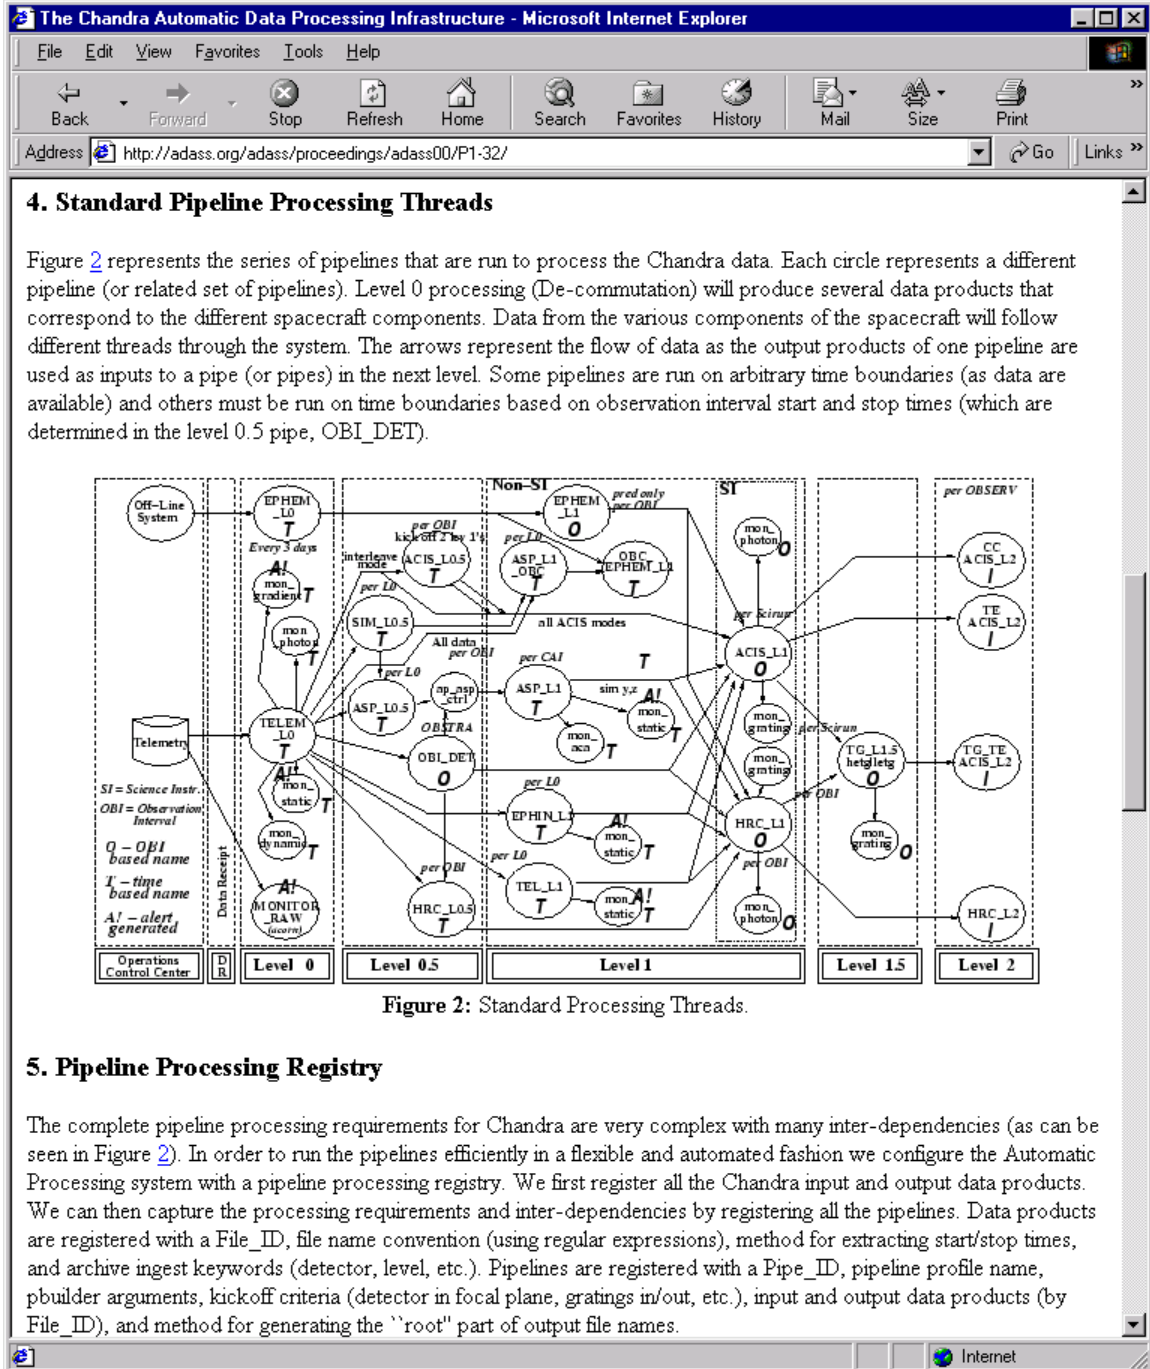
The Chandra Automatic Data Processing Infrastructure - Microsoft Internet Explorer

File Edit View Favorites Tools Help

Back Forward Stop Refresh Home Search Favorites History Mail Size Print

Address http://adass.org/adass/proceedings/adass00/P1-32/ Go Links

4. Standard Pipeline Processing Threads

Figure 2 represents the series of pipelines that are run to process the Chandra data. Each circle represents a different pipeline (or related set of pipelines). Level 0 processing (De-commutation) will produce several data products that correspond to the different spacecraft components. Data from the various components of the spacecraft will follow different threads through the system. The arrows represent the flow of data as the output products of one pipeline are used as inputs to a pipe (or pipes) in the next level. Some pipelines are run on arbitrary time boundaries (as data are available) and others must be run on time boundaries based on observation interval start and stop times (which are determined in the level 0.5 pipe, OBI_DET).

Non-SI ST per OBSERV Off-Line System EPHEM_L0 T Every 3 days A! mon_gradient T mon_photo T Telemetry TELEM_L0 T A! mon_static T mon_dynamic T A! MONITOR_RAW (acorn) per OBI kickoff 2 by 1's interleave mode ACIS_L0.5 T per L0 SIM_L0.5 T All data per OBI per L0 ASP_L0.5 T ap_asp_ctrl OBSTRA OBI_DET O per OBI HRC_L0.5 T EPHEM_L1 O pred only per OBI per L0 ASP_L1_OBC T OBC EPHEM_L1 T all ACIS modes per CAI ASP_L1 T sim y,z A! mon_static T mon_aca T T per L0 EPHIN_L1 T A! mon_static T per L0 TEL_L1 T mon A! static T mon_photon O per Scirun ACIS_L1 O mon_grating mon_grating per Scirun per OBI HRC_L1 O per OBI mon_photon O TG_L1.5 hetgletg O mon_grating O CC ACIS_L2 l TE ACIS_L2 l TG_TE ACIS_L2 l HRC_L2 l SI = Science Instr. OBI = Observation Interval O - OBI based name T - time based name A! - alert generated Data Receipt

Operations Control Center | DR | Level 0 | Level 0.5 | Level 1 | Level 1.5 | Level 2

Figure 2: Standard Processing Threads.

5. Pipeline Processing Registry

The complete pipeline processing requirements for Chandra are very complex with many inter-dependencies (as can be seen in Figure 2). In order to run the pipelines efficiently in a flexible and automated fashion we configure the Automatic Processing system with a pipeline processing registry. We first register all the Chandra input and output data products. We can then capture the processing requirements and inter-dependencies by registering all the pipelines. Data products are registered with a File_ID, file name convention (using regular expressions), method for extracting start/stop times, and archive ingest keywords (detector, level, etc.). Pipelines are registered with a Pipe_ID, pipeline profile name, pbuilder arguments, kickoff criteria (detector in focal plane, gratings in/out, etc.), input and output data products (by File_ID), and method for generating the ``root'' part of output file names.

Internet